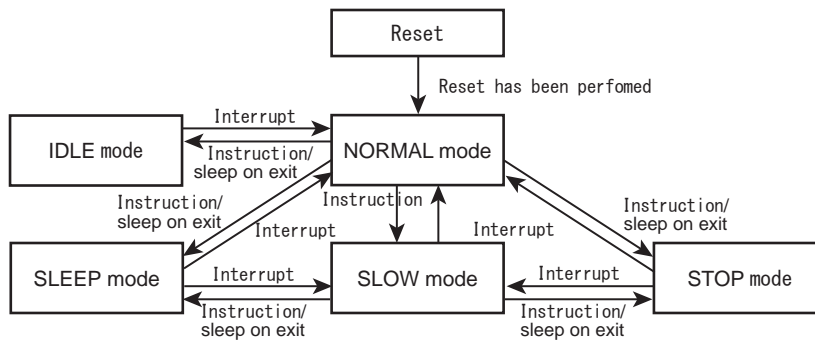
Reset

Reset has been perfomed

Interrupt

IDLE mode

Instruction/ sleep on exit

NORMAL mode

Instruction/ sleep on exit

Instruction

Interrupt

Instruction/ sleep on exit

Interrupt

SLEEP mode

Interrupt

SLOW mode

Interrupt

STOP mode

Instruction/ sleep on exit

Instruction/ sleep on exit